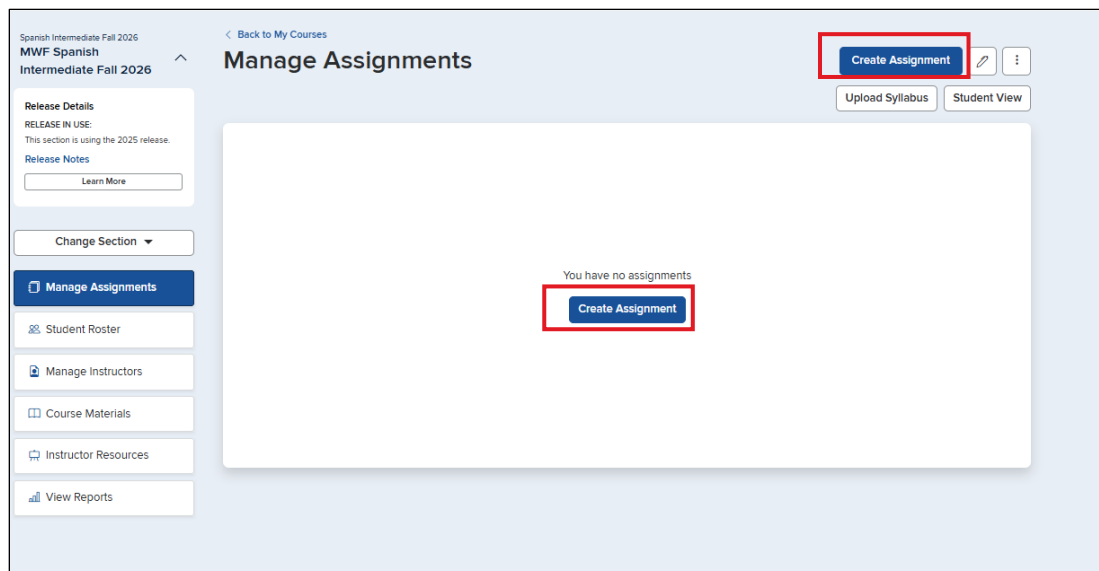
Spanish Intermediate Fall 2026
MWF Spanish Intermediate Fall 2026

Release Details
RELEASE IN USE:
This section is using the 2025 release.
Release Notes
Learn More

Change Section

Manage Assignments
Student Roster
Manage Instructors
Course Materials
Instructor Resources
View Reports

< Back to My Courses
Manage Assignments

Create Assignment
Upload Syllabus
Student View

You have no assignments
Create Assignment